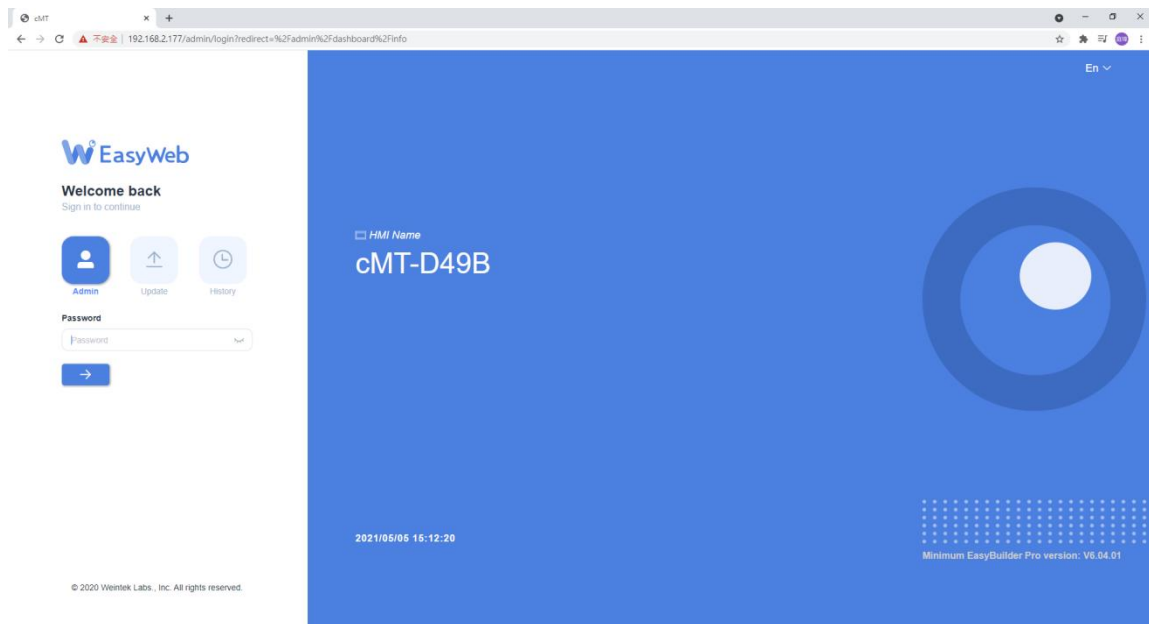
cMT
×
+
不安全 | 192.168.2.177/admin/login?redirect=%2Fadmin%2Fdashboard%2Finfo

En

EasyWeb

Welcome back
Sign in to continue

Admin
Update
History

Password
Password

→

© 2020 Weintek Labs., Inc. All rights reserved.

HMI Name
cMT-D49B

2021/05/05 15:12:20

Minimum EasyBuilder Pro version: V6.04.01